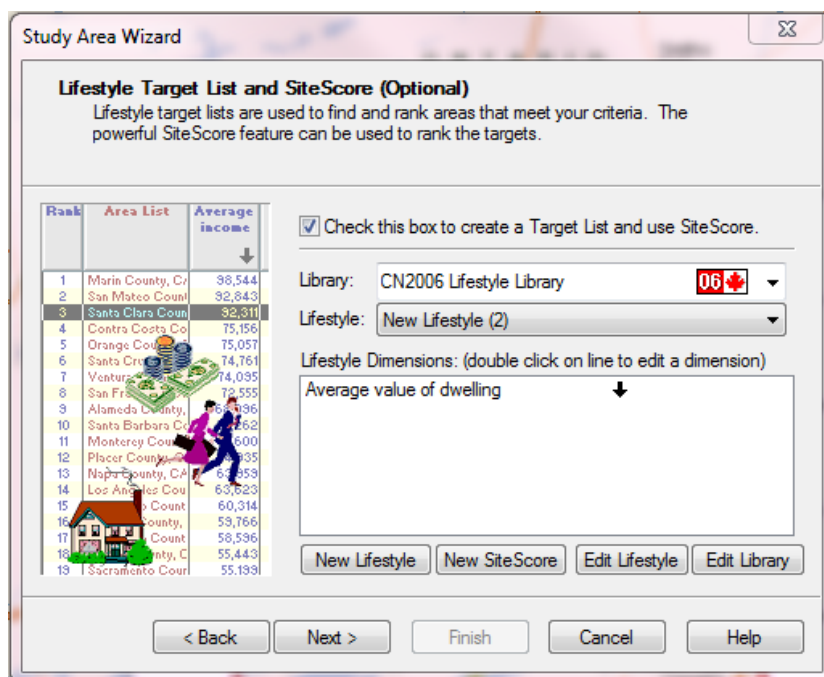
Study Area Wizard

Lifestyle Target List and SiteScore (Optional)
Lifestyle target lists are used to find and rank areas that meet your criteria. The powerful SiteScore feature can be used to rank the targets.

| Rank | Area List | Average income |
|---|---|---|
| 1 | Marin County, C | 98,544 |
| 2 | San Mateo Count | 92,843 |
| 3 | Santa Clara Coun | 92,311 |
| 4 | Contra Costa Co | 75,156 |
| 5 | Orange Cou | 75,057 |
| 6 | Santa Cru | 74,761 |
| 7 | Ventur | 74,095 |
| 8 | San Fr | 73,555 |
| 9 | Alameda County, | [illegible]96 |
| 10 | Santa Barbara C | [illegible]262 |
| 11 | Monterey Cou | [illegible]600 |
| 12 | Placer County | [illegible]35 |
| 13 | Napa County, CA | 6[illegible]959 |
| 14 | Los Angeles Cou | 63,623 |
| 15 | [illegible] Count | 60,314 |
| 16 | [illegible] County, | 59,766 |
| 17 | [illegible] Count | 58,596 |
| 18 | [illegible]ty, C | 55,443 |
| 19 | Sacramento Cour | 55,199 |

Check this box to create a Target List and use SiteScore.

Library: CN2006 Lifestyle Library 06

Lifestyle: New Lifestyle (2)

Lifestyle Dimensions: (double click on line to edit a dimension)

Average value of dwelling

New Lifestyle | New SiteScore | Edit Lifestyle | Edit Library

< Back | Next > | Finish | Cancel | Help